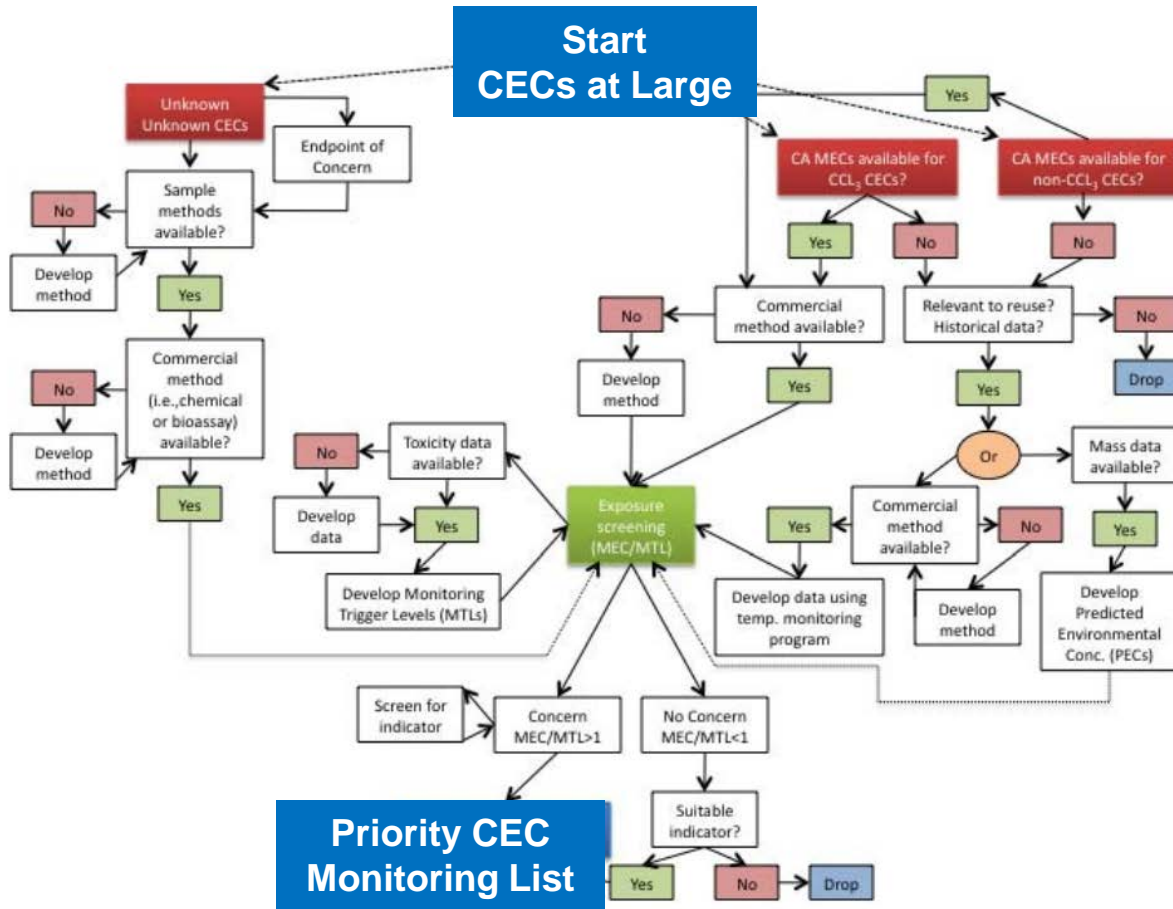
Start
CECs at Large

Unknown Unknown CECs

Endpoint of Concern

Sample methods available?

No

Develop method

Yes

Commercial method (i.e.,chemical or bioassay) available?

No

Develop method

Yes

CA MECs available for $CCL_3$ CECs?

Yes

No

CA MECs available for non-$CCL_3$ CECs?

Yes

No

Commercial method available?

No

Develop method

Yes

Relevant to reuse? Historical data?

No

Drop

Yes

Or

Mass data available?

Yes

Develop Predicted Environmental Conc. (PECs)

Commercial method available?

Yes

No

Develop method

Develop data using temp. monitoring program

Toxicity data available?

No

Develop data

Yes

Develop Monitoring Trigger Levels (MTLs)

Exposure screening (MEC/MTL)

Screen for indicator

Concern MEC/MTL>1

No Concern MEC/MTL<1

Suitable indicator?

Yes

No

Drop

Priority CEC Monitoring List